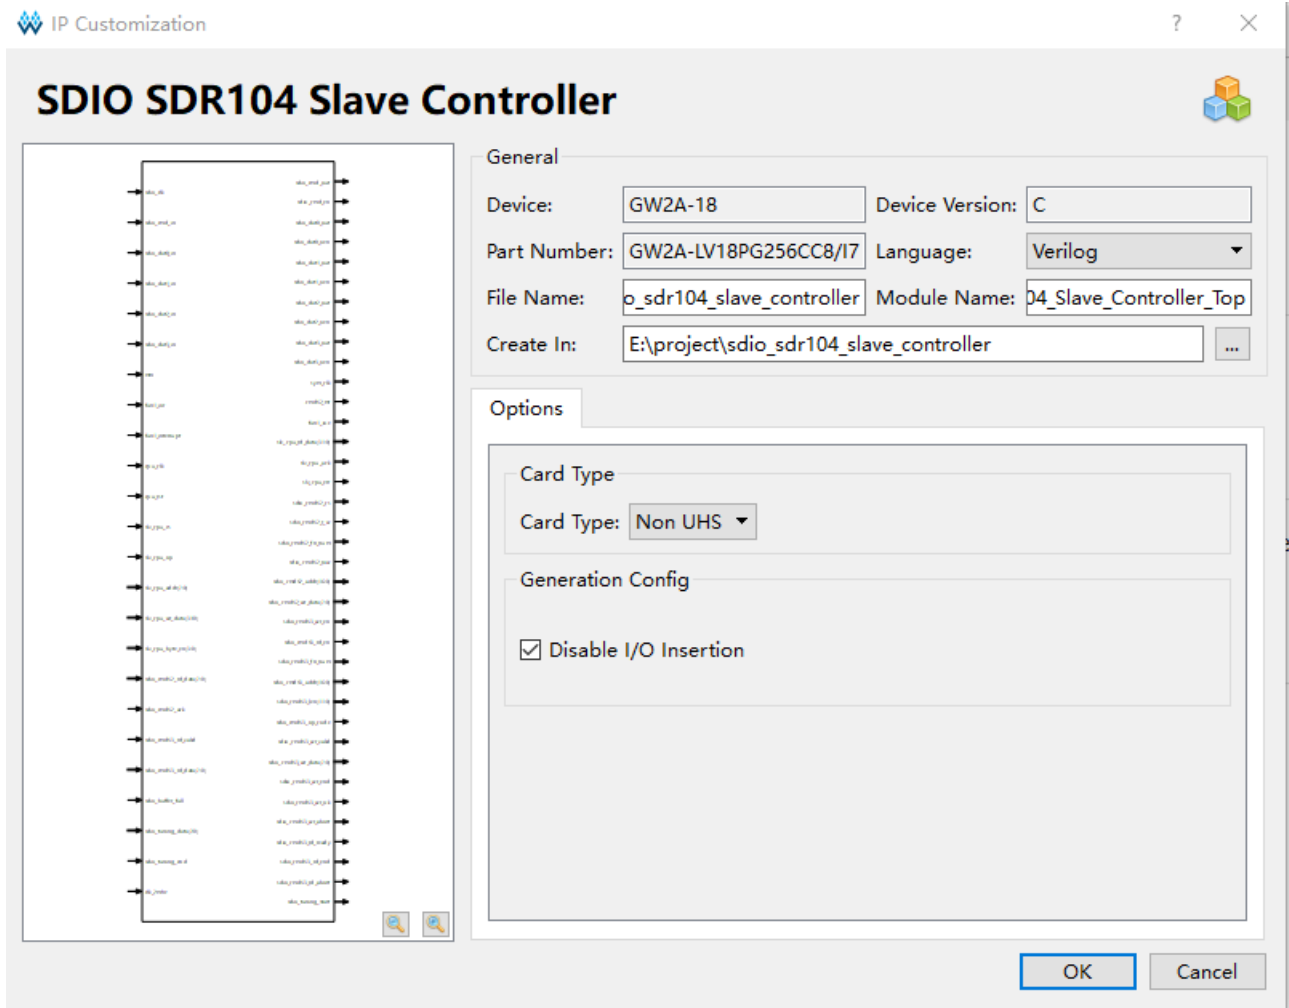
IP Customization

?

SDIO SDR104 Slave Controller

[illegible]

General

Device: GW2A-18

Device Version: C

Part Number: GW2A-LV18PG256CC8/I7

Language: Verilog

File Name: o_sdr104_slave_controller

Module Name: 04_Slave_Controller_Top

Create In: E:\project\sdio_sdr104_slave_controller

...

Options

Card Type

Card Type: Non UHS

Generation Config

Disable I/O Insertion

OK

Cancel